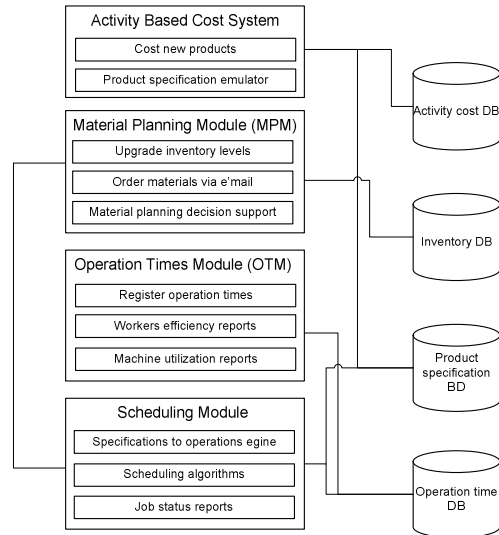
Activity Based Cost System

Cost new products

Product specification emulator

Material Planning Module (MPM)

Upgrade inventory levels

Order materials via e'mail

Material planning decision support

Operation Times Module (OTM)

Register operation times

Workers efficiency reports

Machine utilization reports

Scheduling Module

Specifications to operations egine

Scheduling algorithms

Job status reports

Activity cost DB

Inventory DB

Product specification BD

Operation time DB